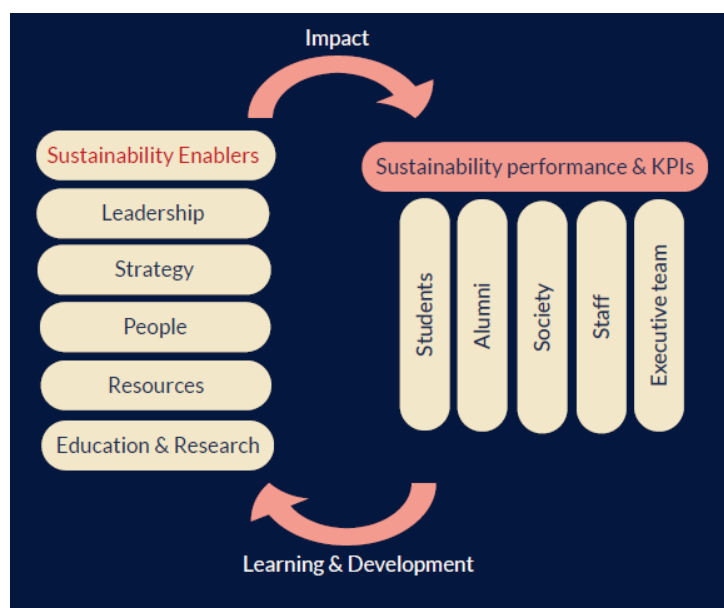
Impact

Sustainability Enablers

Leadership

Strategy

People

Resources

Education & Research

Sustainability performance & KPIs

Students

Alumni

Society

Staff

Executive team

Learning & Development